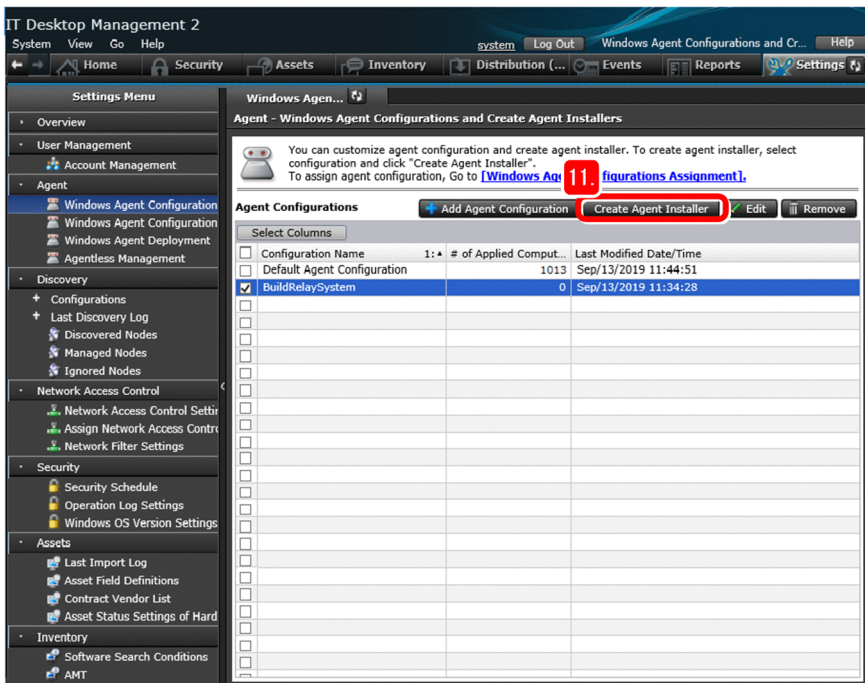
IT Desktop Management 2
System View Go Help
system Log Out Windows Agent Configurations and Cr... Help
Home Security Assets Inventory Distribution (... Events Reports Settings

Settings Menu
Overview
User Management
Account Management
Agent
Windows Agent Configuration
Windows Agent Configuration
Windows Agent Deployment
Agentless Management
Discovery
Configurations
Last Discovery Log
Discovered Nodes
Managed Nodes
Ignored Nodes
Network Access Control
Network Access Control Setti
Assign Network Access Contro
Network Filter Settings
Security
Security Schedule
Operation Log Settings
Windows OS Version Settings
Assets
Last Import Log
Asset Field Definitions
Contract Vendor List
Asset Status Settings of Hard
Inventory
Software Search Conditions
AMT

Windows Agen...
Agent - Windows Agent Configurations and Create Agent Installers
You can customize agent configuration and create agent installer. To create agent installer, select configuration and click "Create Agent Installer".
To assign agent configuration, Go to [Windows Age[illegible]figurations Assignment].
11.
Agent Configurations
Add Agent Configuration Create Agent Installer Edit Remove
Select Columns

| | Configuration Name 1:▲ | # of Applied Comput... | Last Modified Date/Time |
|---|---|---|---|
| | Default Agent Configuration | 1013 | Sep/13/2019 11:44:51 |
| ✓ | BuildRelaySystem | 0 | Sep/13/2019 11:34:28 |